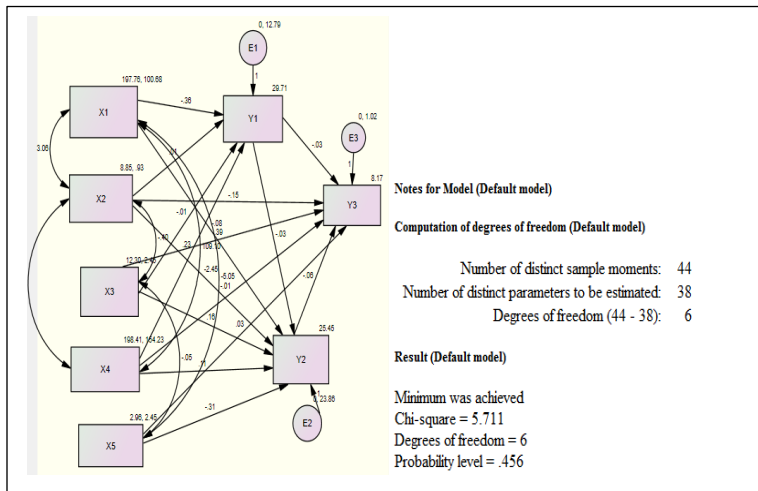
0, 12.79
E1
1
29.71
197.78, 100.68
X1
-.36
Y1
0, 1.02
E3
3.06
-.03
1
8.17
8.85, .93
.01
X2
-.15
Y3
-.01
-.08
.39
.40
106.12
-.03
12.30, 2.41
.23
-2.45
-5.05
-.01
X3
-.06
.16
.03
168.41, 154.23
25.45
-.05
X4
.11
Y2
0, 23.86
2.96, 2.45
-.31
E2
X5

Notes for Model (Default model)

Computation of degrees of freedom (Default model)

Number of distinct sample moments: 44
Number of distinct parameters to be estimated: 38
Degrees of freedom (44 - 38): 6

Result (Default model)

Minimum was achieved
Chi-square = 5.711
Degrees of freedom = 6
Probability level = .456